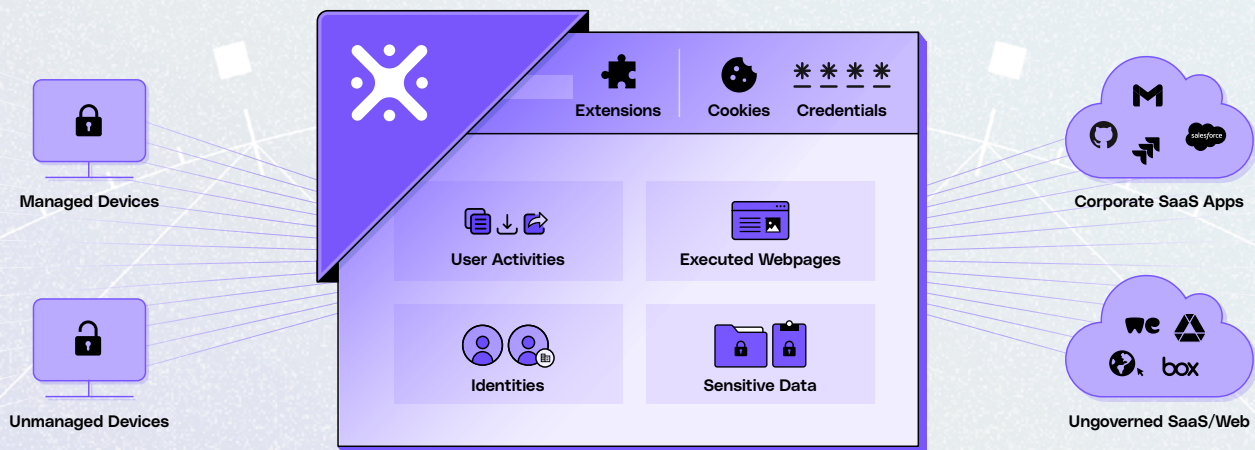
Managed Devices

Unmanaged Devices

Extensions

Cookies

****

Credentials

User Activities

Executed Webpages

Identities

Sensitive Data

salesforce

Corporate SaaS Apps

we

box

Ungoverned SaaS/Web